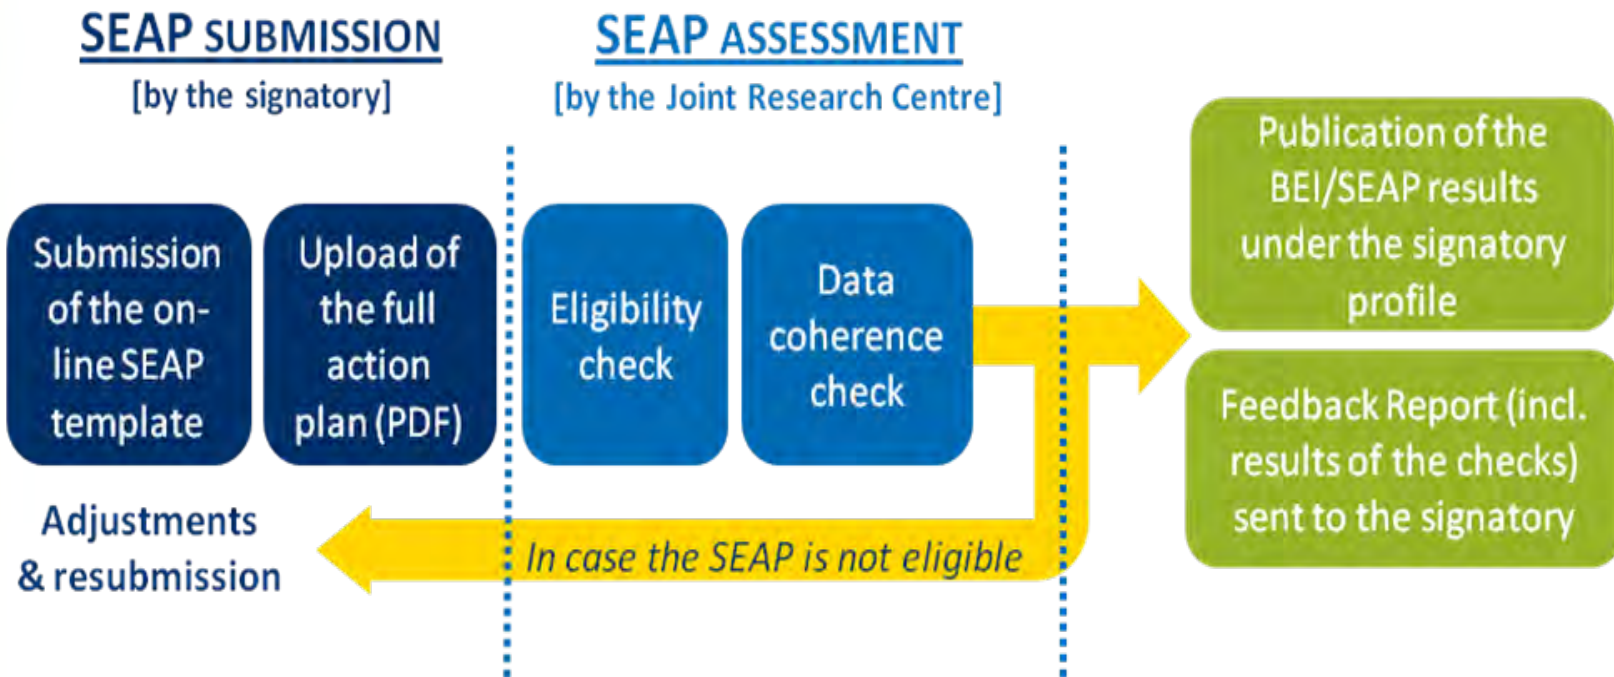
SEAP SUBMISSION
[by the signatory]

SEAP ASSESSMENT
[by the Joint Research Centre]

Submission of the on-line SEAP template

Upload of the full action plan (PDF)

Eligibility check

Data coherence check

Publication of the BEI/SEAP results under the signatory profile

Feedback Report (incl. results of the checks) sent to the signatory

Adjustments & resubmission

In case the SEAP is not eligible